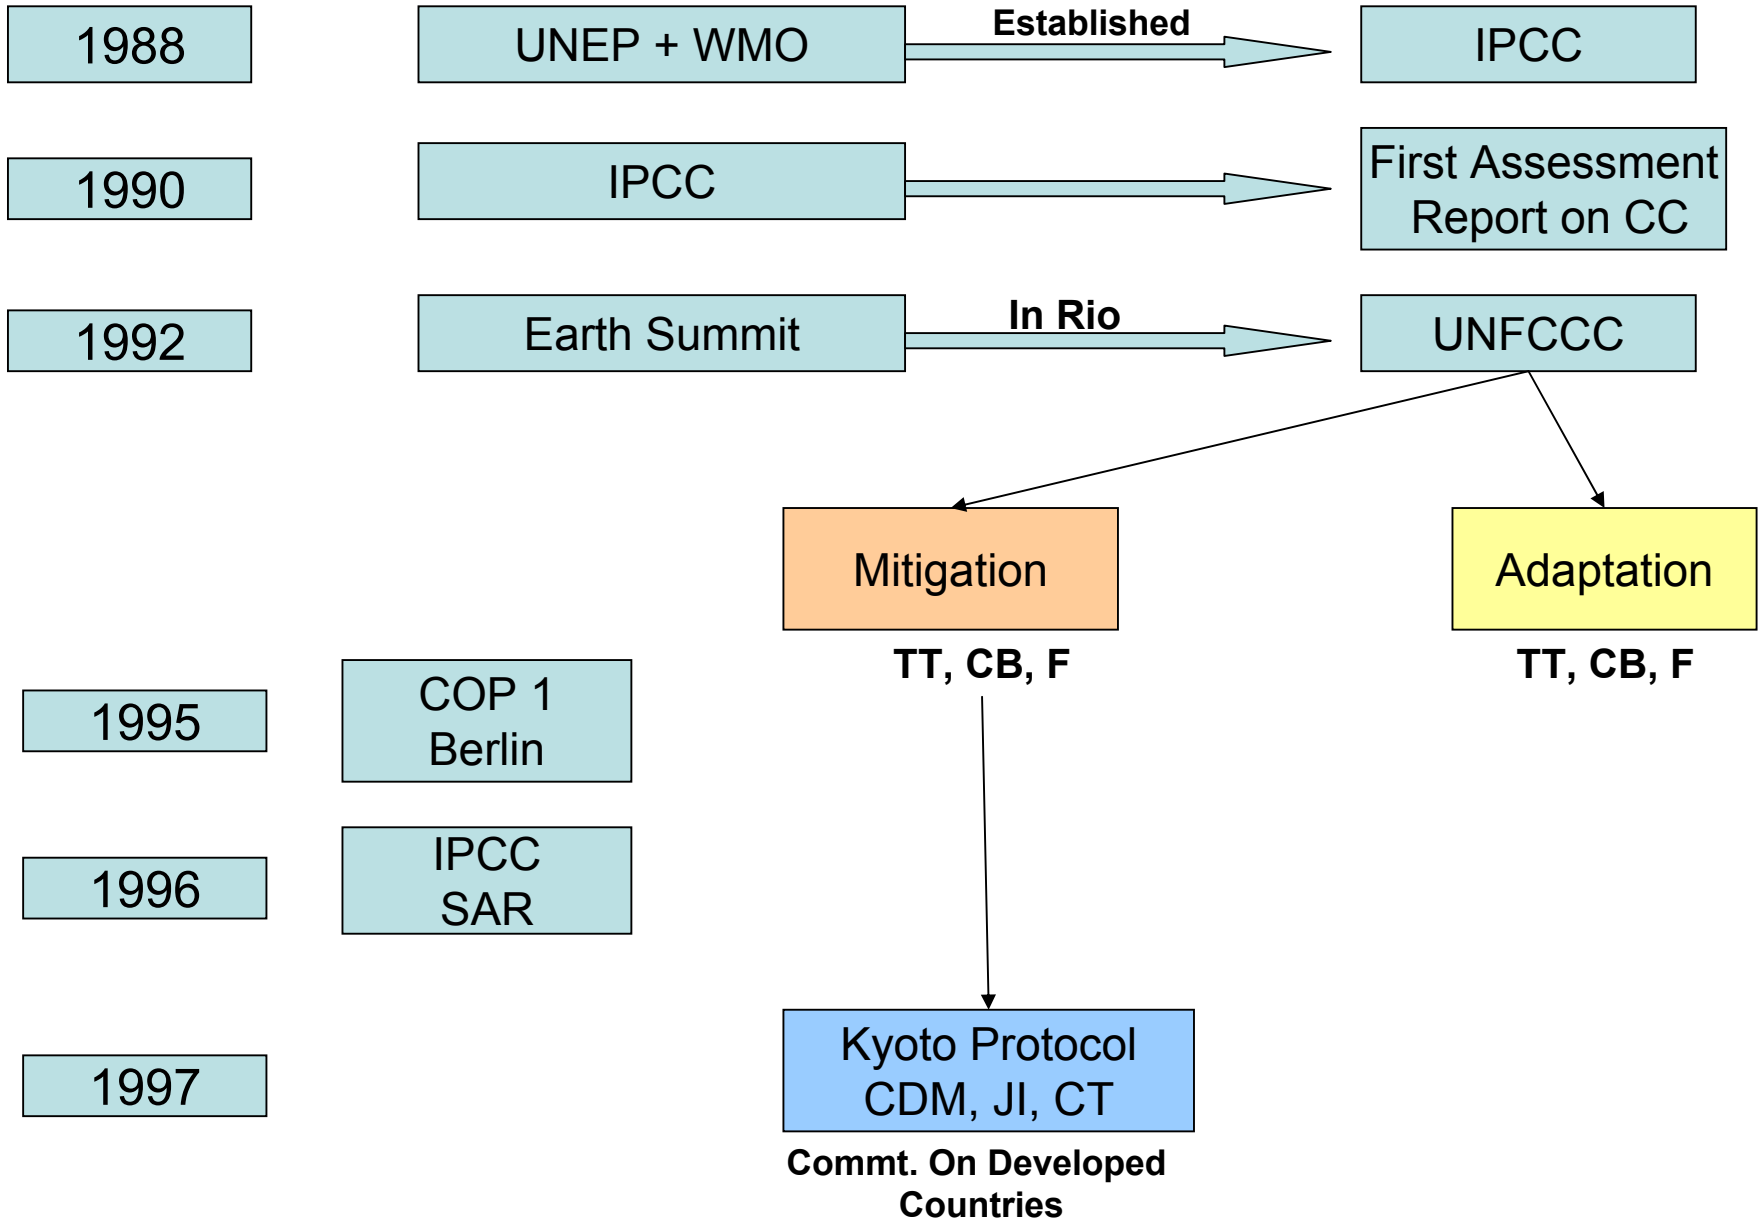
1988

UNEP + WMO

Established

IPCC

1990

IPCC

First Assessment Report on CC

1992

Earth Summit

In Rio

UNFCCC

Mitigation

Adaptation

TT, CB, F

TT, CB, F

1995

COP 1 Berlin

1996

IPCC SAR

1997

Kyoto Protocol CDM, JI, CT

Commt. On Developed Countries